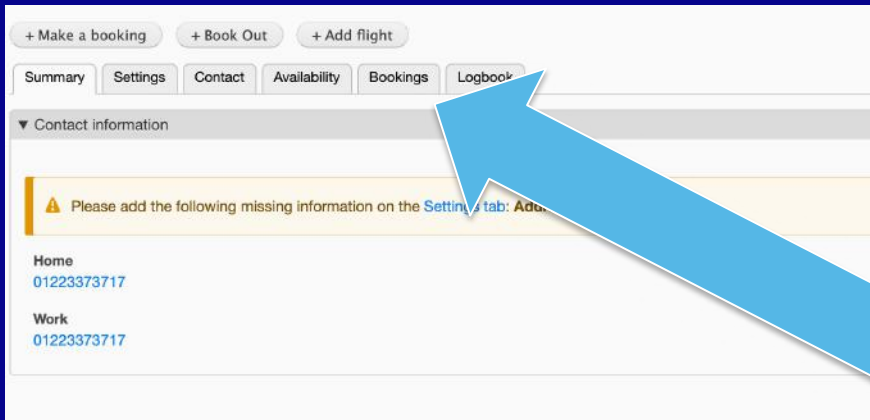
+ Make a booking + Book Out + Add flight

Summary Settings Contact Availability Bookings Logbook

▼ Contact information

Please add the following missing information on the Settings tab: Add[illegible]

Home
01223373717

Work
01223373717